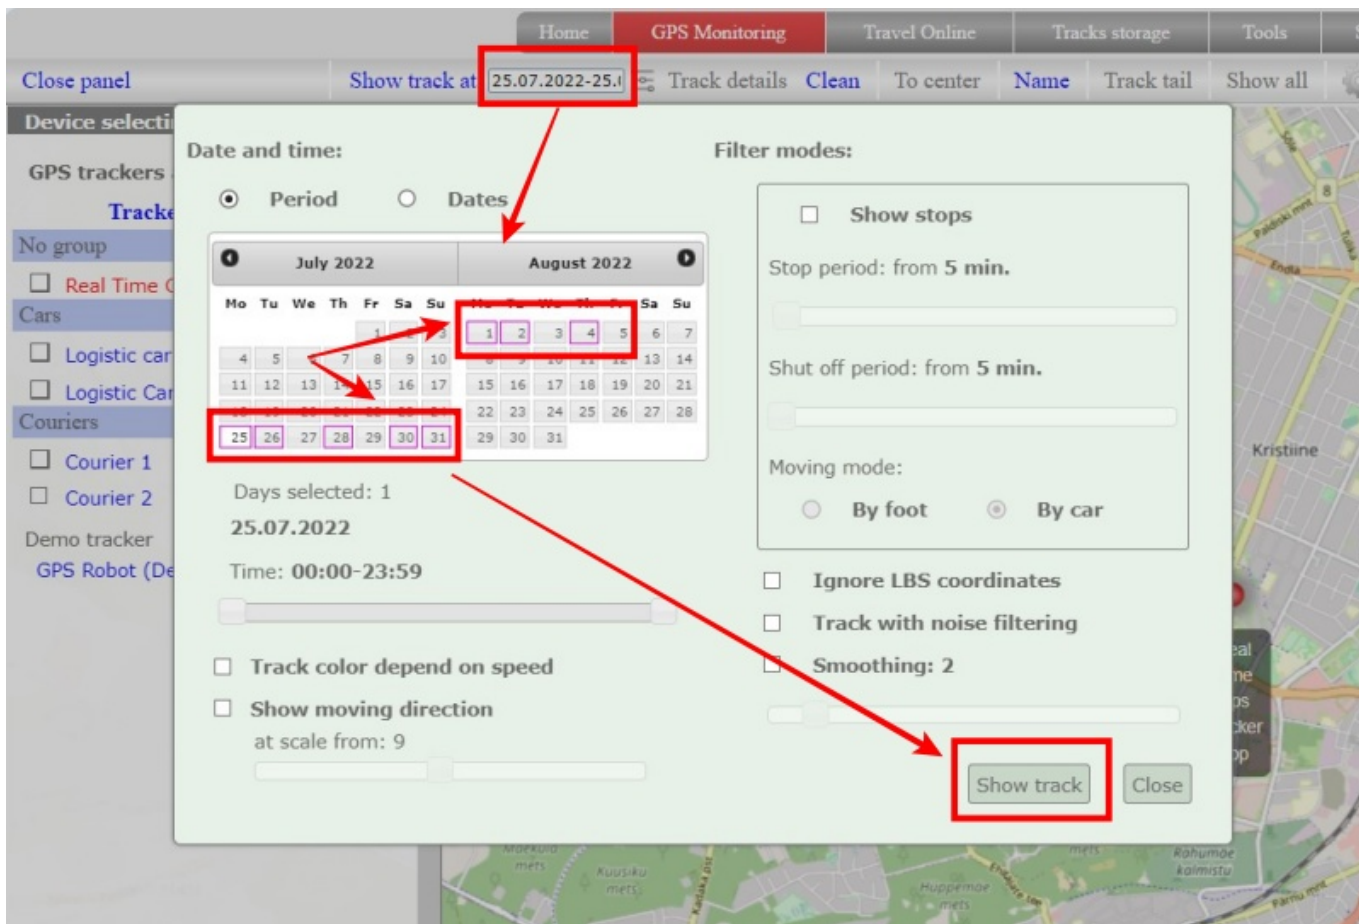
Home GPS Monitoring Travel Online Tracks storage Tools

Close panel Show track at 25.07.2022-25.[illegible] Track details Clean To center Name Track tail Show all

Device selecti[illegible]

GPS trackers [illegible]

Tracke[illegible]

No group

Real Time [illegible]

Cars

Logistic car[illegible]

Logistic Car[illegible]

Couriers

Courier 1

Courier 2

Demo tracker

GPS Robot (De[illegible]

Date and time:

Period Dates

July 2022

| Mo | Tu | We | Th | Fr | Sa | Su |
|---|---|---|---|---|---|---|
| | | | | 1 | 2 | 3 |
| 4 | 5 | 6 | 7 | 8 | 9 | 10 |
| 11 | 12 | 13 | 14 | 15 | 16 | 17 |
| 18 | 19 | 20 | 21 | 22 | 23 | 24 |
| 25 | 26 | 27 | 28 | 29 | 30 | 31 |

August 2022

| Mo | Tu | We | Th | Fr | Sa | Su |
|---|---|---|---|---|---|---|
| 1 | 2 | 3 | 4 | 5 | 6 | 7 |
| 8 | 9 | 10 | 11 | 12 | 13 | 14 |
| 15 | 16 | 17 | 18 | 19 | 20 | 21 |
| 22 | 23 | 24 | 25 | 26 | 27 | 28 |
| 29 | 30 | 31 | | | | |

Days selected: 1

25.07.2022

Time: 00:00-23:59

Track color depend on speed

Show moving direction

at scale from: 9

Filter modes:

Show stops

Stop period: from 5 min.

Shut off period: from 5 min.

Moving mode:

By foot By car

Ignore LBS coordinates

Track with noise filtering

Smoothing: 2

Show track Close

Kristiine